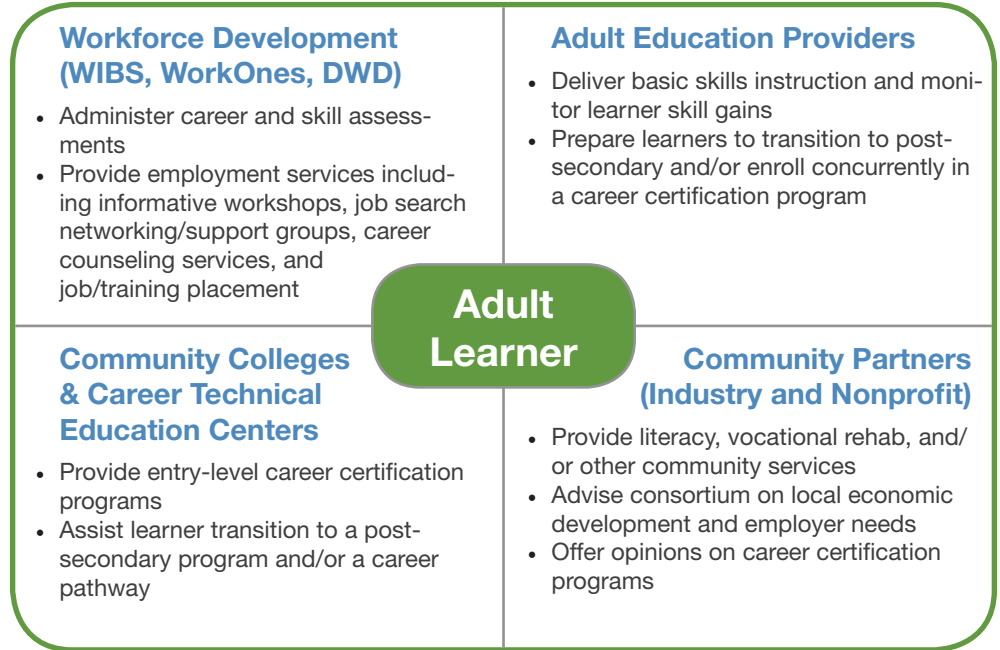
Workforce Development (WIBS, WorkOnes, DWD)

- Administer career and skill assessments
- Provide employment services including informative workshops, job search networking/support groups, career counseling services, and job/training placement

Adult Education Providers

- Deliver basic skills instruction and monitor learner skill gains
- Prepare learners to transition to postsecondary and/or enroll concurrently in a career certification program

Adult Learner

Community Colleges & Career Technical Education Centers

- Provide entry-level career certification programs
- Assist learner transition to a postsecondary program and/or a career pathway

Community Partners (Industry and Nonprofit)

- Provide literacy, vocational rehab, and/or other community services
- Advise consortium on local economic development and employer needs
- Offer opinions on career certification programs